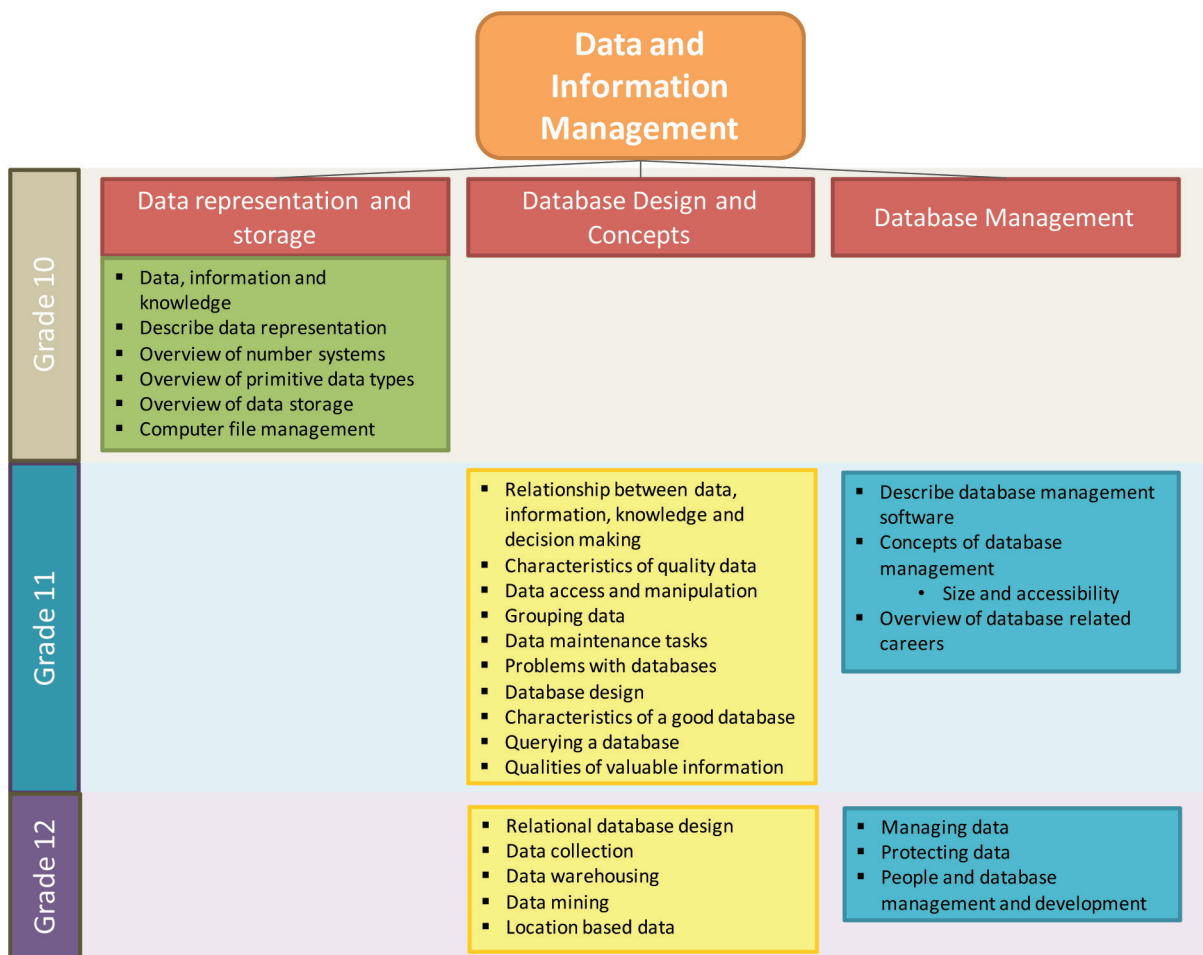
Data and Information Management

Data representation and storage

Database Design and Concepts

Database Management

Grade 10

- Data, information and knowledge
- Describe data representation
- Overview of number systems
- Overview of primitive data types
- Overview of data storage
- Computer file management

Grade 11

- Relationship between data, information, knowledge and decision making
- Characteristics of quality data
- Data access and manipulation
- Grouping data
- Data maintenance tasks
- Problems with databases
- Database design
- Characteristics of a good database
- Querying a database
- Qualities of valuable information

- Describe database management software
- Concepts of database management
  - Size and accessibility
- Overview of database related careers

Grade 12

- Relational database design
- Data collection
- Data warehousing
- Data mining
- Location based data

- Managing data
- Protecting data
- People and database management and development